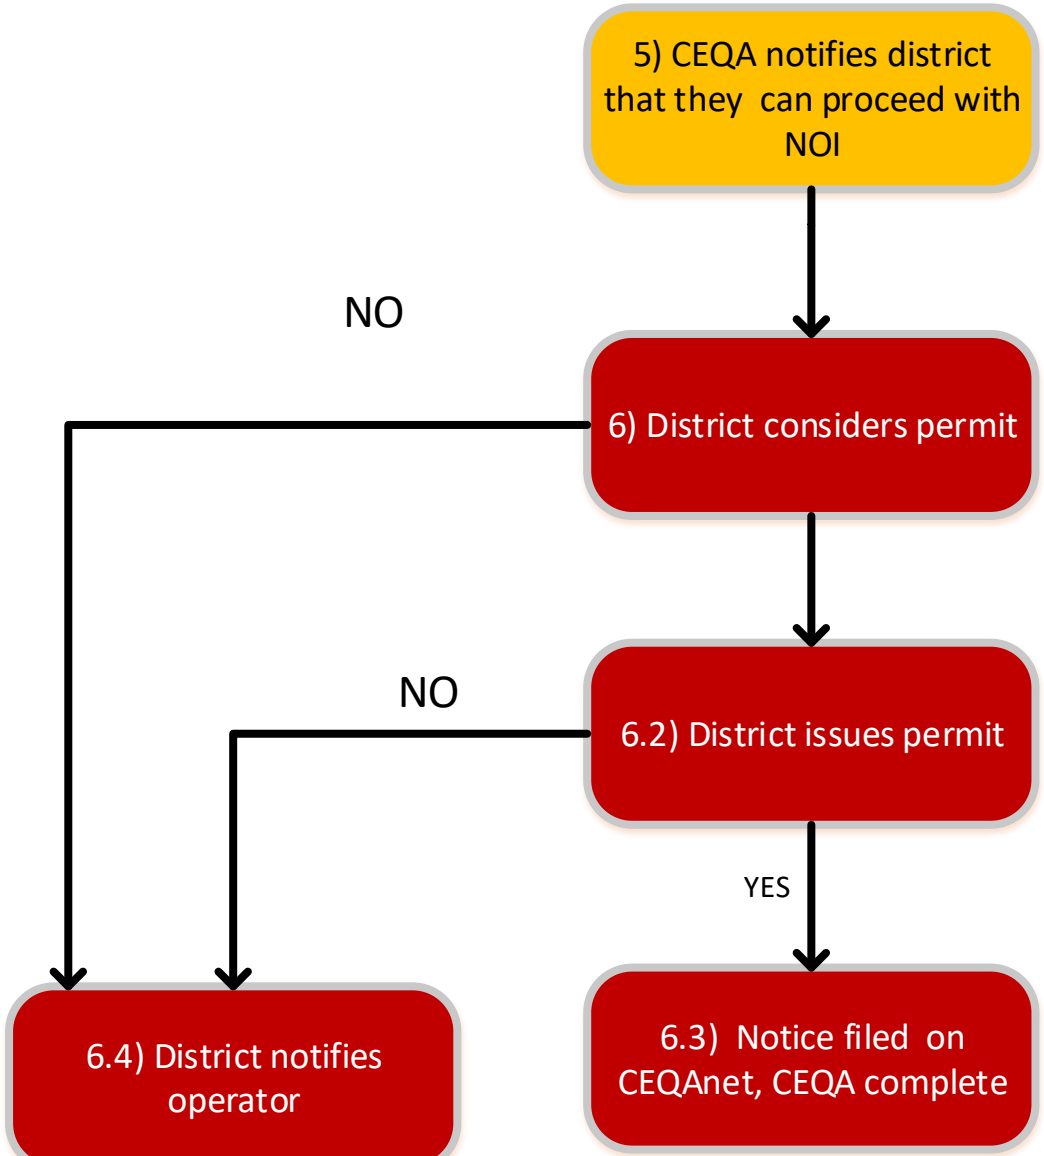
5) CEQA notifies district that they can proceed with NOI

NO

6) District considers permit

NO

6.2) District issues permit

YES

6.4) District notifies operator

6.3) Notice filed on CEQAnet, CEQA complete